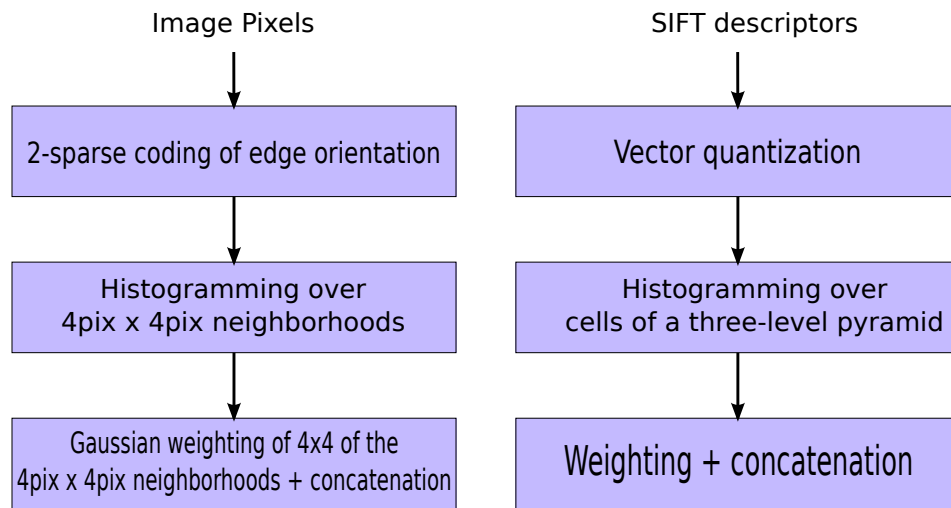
Image Pixels

2-sparse coding of edge orientation

Histogramming over 4pix x 4pix neighborhoods

Gaussian weighting of 4x4 of the 4pix x 4pix neighborhoods + concatenation

SIFT descriptors

Vector quantization

Histogramming over cells of a three-level pyramid

Weighting + concatenation